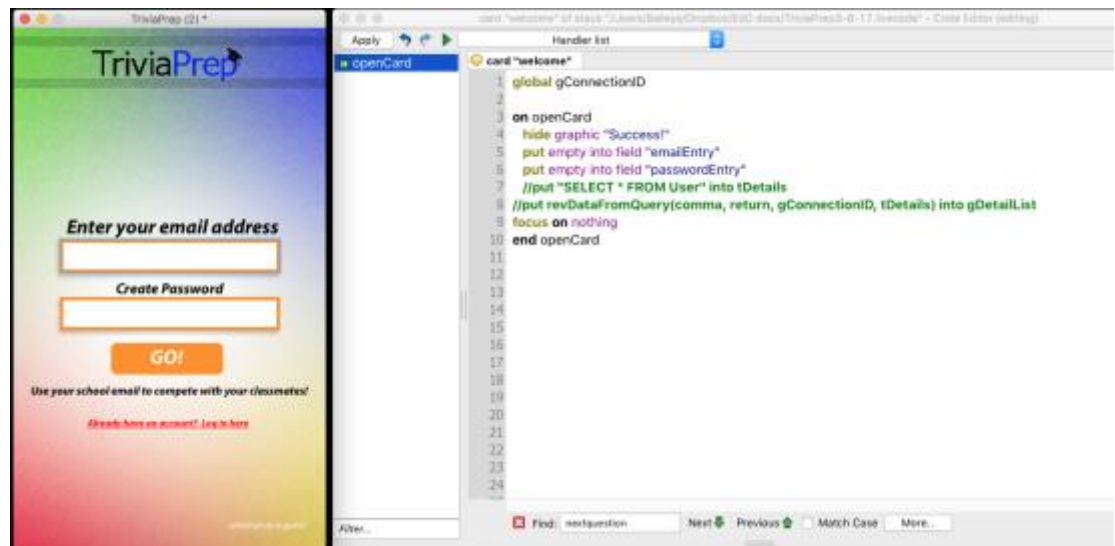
TriviaPrep (2) *

TriviaPrep

Enter your email address

Create Password

GO!

Use your school email to compete with your classmates!

Already have an account? Log in here

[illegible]

card "welcome" of stack "/Users/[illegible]/Dropbox/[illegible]/TriviaPrep3-6-17.livecode" - Code Editor (editing)

Apply

Handler list

openCard

card "welcome"

1 global gConnectionID
2
3 on openCard
4 hide graphic "Success!"
5 put empty into field "emailEntry"
6 put empty into field "passwordEntry"
7 //put "SELECT * FROM User" into tDetails
8 //put revDataFromQuery(comma, return, gConnectionID, tDetails) into gDetailList
9 focus on nothing
10 end openCard
11
12
13
14
15
16
17
18
19
20
21
22
23
24

Filter...

Find: nextquestion

Next

Previous

Match Case

More...